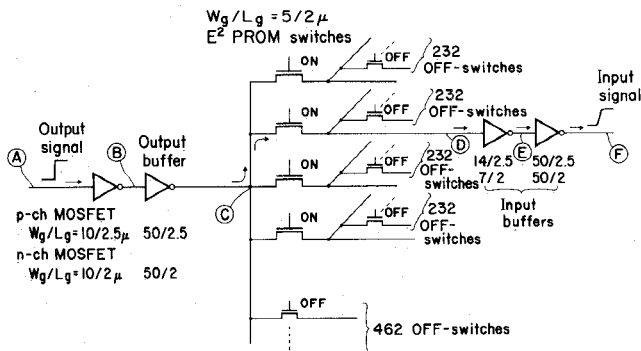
$W_g/L_g = 5/2\mu$
$E^2$ PROM switches

ON
OFF
232 OFF-switches

ON
OFF
232 OFF-switches

ON
OFF
232 OFF-switches

ON
OFF
232 OFF-switches

OFF
462 OFF-switches

Output signal
A
B
Output buffer
C
D
E
F
Input signal

14/2.5
7/2
50/2.5
50/2
Input buffers

p-ch MOSFET
$W_g/L_g = 10/2.5\mu$ 50/2.5
n-ch MOSFET
$W_g/L_g = 10/2\mu$ 50/2